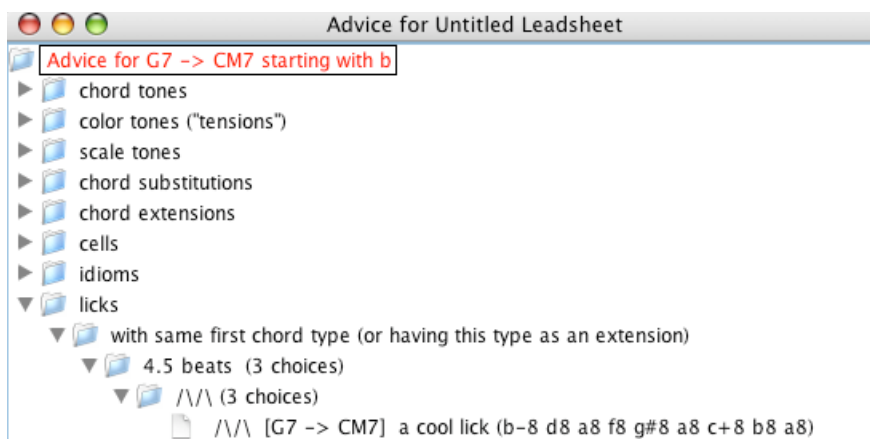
Advice for Untitled Leadsheet

Advice for G7 -> CM7 starting with b
chord tones
color tones ("tensions")
scale tones
chord substitutions
chord extensions
cells
idioms
licks
with same first chord type (or having this type as an extension)
4.5 beats (3 choices)
/\/\ (3 choices)
/\/\ [G7 -> CM7] a cool lick (b-8 d8 a8 f8 g#8 a8 c+8 b8 a8)